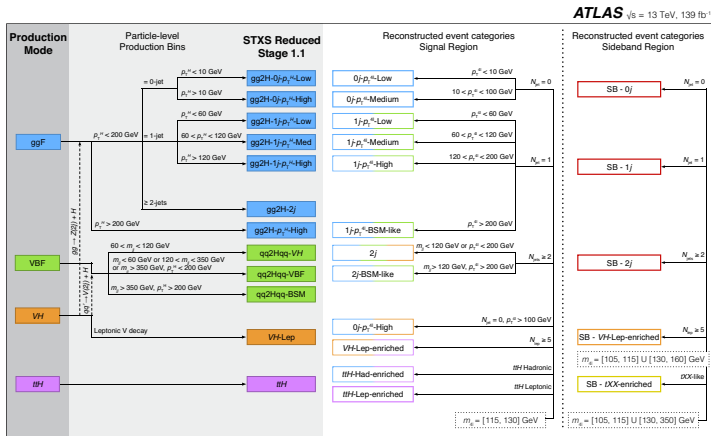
ATLAS $\sqrt{s}$ = 13 TeV, 139 fb$^{-1}$

Production Mode

Particle-level Production Bins

STXS Reduced Stage 1.1

Reconstructed event categories Signal Region

Reconstructed event categories Sideband Region

ggF

VBF

VH

ttH

$p_T^H$ < 200 GeV

= 0-jet

= 1-jet

≥ 2-jets

$p_T^H$ < 10 GeV

$p_T^H$ > 10 GeV

$p_T^H$ < 60 GeV

60 < $p_T^H$ < 120 GeV

$p_T^H$ > 120 GeV

$p_T^H$ > 200 GeV

60 < $m_{jj}$ < 120 GeV

$m_{jj}$ < 60 GeV or 120 < $m_{jj}$ < 350 GeV or $m_{jj}$ > 350 GeV, $p_T^H$ < 200 GeV

$m_{jj}$ > 350 GeV, $p_T^H$ > 200 GeV

Leptonic V decay

gg → Z(ℓℓ) + H

qq → V(qq) + H

gg2H-0j-$p_T^H$-Low

gg2H-0j-$p_T^H$-High

gg2H-1j-$p_T^H$-Low

gg2H-1j-$p_T^H$-Med

gg2H-1j-$p_T^H$-High

gg2H-2j

gg2H-$p_T^H$-High

qq2Hqq-VH

qq2Hqq-VBF

qq2Hqq-BSM

VH-Lep

ttH

0j-$p_T^{γγ}$-Low

0j-$p_T^{γγ}$-Medium

1j-$p_T^{γγ}$-Low

1j-$p_T^{γγ}$-Medium

1j-$p_T^{γγ}$-High

1j-$p_T^{γγ}$-BSM-like

2j

2j-BSM-like

0j-$p_T^{γγ}$-High

VH-Lep-enriched

ttH-Had-enriched

ttH-Lep-enriched

$p_T^{γγ}$ < 10 GeV

10 < $p_T^{γγ}$ < 100 GeV

$p_T^{γγ}$ < 60 GeV

60 < $p_T^{γγ}$ < 120 GeV

120 < $p_T^{γγ}$ < 200 GeV

$p_T^{γγ}$ > 200 GeV

$m_{jj}$ < 120 GeV or $p_T^{γγ}$ < 200 GeV

$m_{jj}$ > 120 GeV, $p_T^{γγ}$ > 200 GeV

$N_{jet}$ = 0, $p_T^{γγ}$ > 100 GeV

$N_{jet}$ = 0

$N_{jet}$ = 1

$N_{jet}$ ≥ 2

$N_{jet}$ ≥ 5

ttH Hadronic

ttH Leptonic

$m_{γγ}$ ∈ [115, 130] GeV

SB - 0j

SB - 1j

SB - 2j

SB - VH-Lep-enriched

SB - tXX-enriched

$N_{jet}$ = 0

$N_{jet}$ = 1

$N_{jet}$ ≥ 2

$N_{jet}$ ≥ 5

tXX-like

$m_{γγ}$ ∈ [105, 115] ∪ [130, 160] GeV

$m_{γγ}$ ∈ [105, 115] ∪ [130, 350] GeV